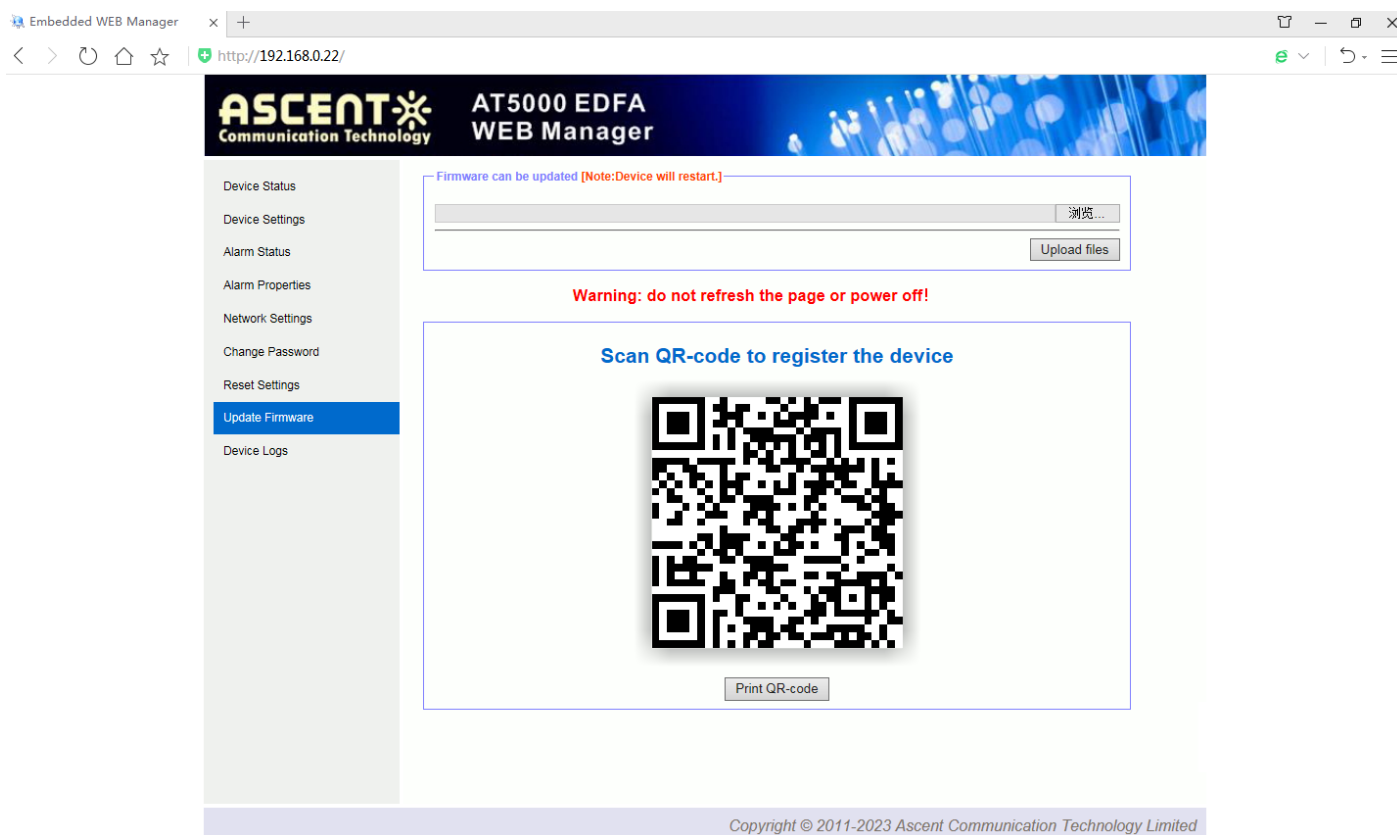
Embedded WEB Manager ×
+

http://192.168.0.22/

ASCENT
Communication Technology

AT5000 EDFA
WEB Manager

Device Status
Device Settings
Alarm Status
Alarm Properties
Network Settings
Change Password
Reset Settings
Update Firmware
Device Logs

Firmware can be updated [Note:Device will restart.]

浏览...

Upload files

Warning: do not refresh the page or power off!

Scan QR-code to register the device

Print QR-code

Copyright © 2011-2023 Ascent Communication Technology Limited